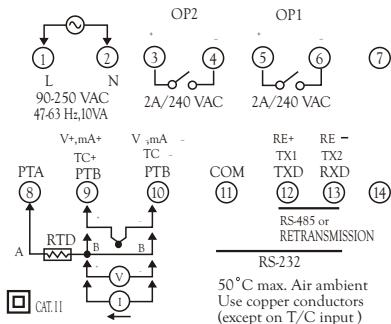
OP2 OP1

+ - + -

1 2 3 4 5 6 7

L N

90-250 VAC
47-63 Hz,10VA

2A/240 VAC 2A/240 VAC

V+,mA+ V -,mA -
TC+ TC -

PTA PTB PTB COM TXD RXD

8 9 10 11 12 13 14

RE+ RE −
TX1 TX2

RS-485 or
RETRANSMISSION

RS-232

A RTD B B

V

I

+ -

CAT.II

50°C max. Air ambient
Use copper conductors
(except on T/C input )